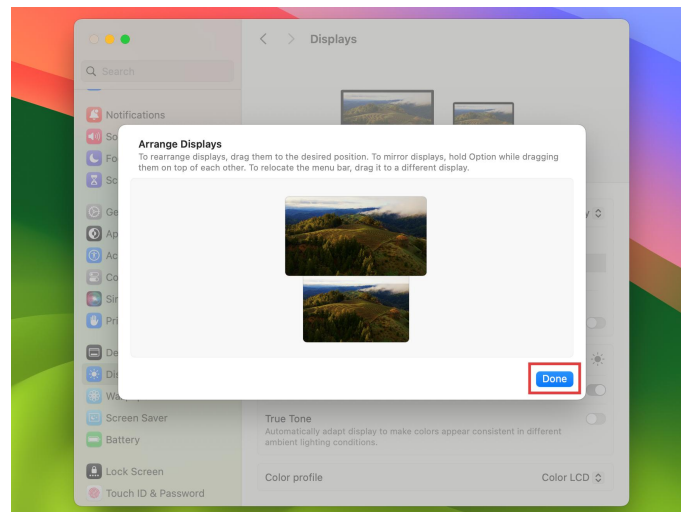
Displays

Search

Notifications
So
Fo
Sc
Ge
Ap
Ac
Co
Sir
Pri
De
Dis
Wa
Screen Saver
Battery
Lock Screen
Touch ID & Password

Arrange Displays
To rearrange displays, drag them to the desired position. To mirror displays, hold Option while dragging them on top of each other. To relocate the menu bar, drag it to a different display.

Done

True Tone
Automatically adapt display to make colors appear consistent in different ambient lighting conditions.

Color profile
Color LCD